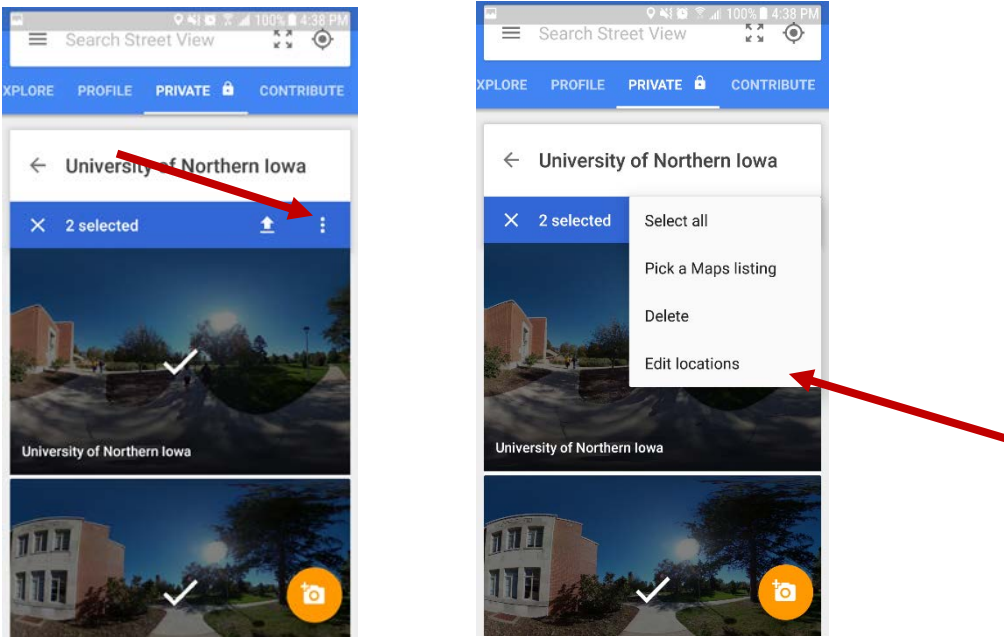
100% 4:38 PM

Search Street View

XPLORE PROFILE PRIVATE CONTRIBUTE

University of Northern Iowa

2 selected

University of Northern Iowa

100% 4:38 PM

Search Street View

XPLORE PROFILE PRIVATE CONTRIBUTE

University of Northern Iowa

2 selected

Select all

Pick a Maps listing

Delete

Edit locations

University of Northern Iowa